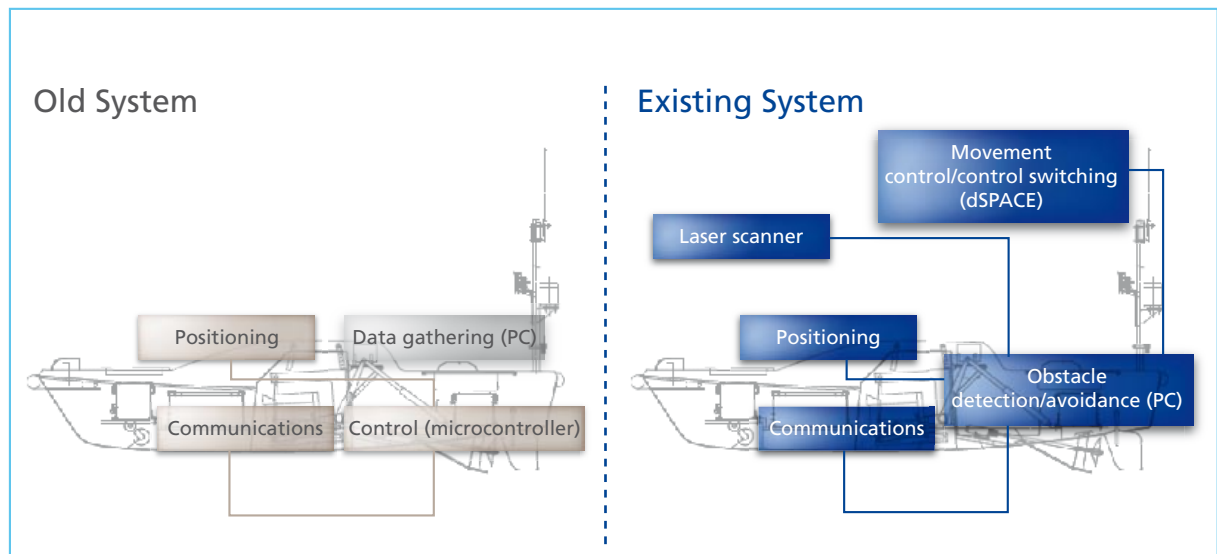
Old System

Positioning

Data gathering (PC)

Communications

Control (microcontroller)

Existing System

Movement control/control switching (dSPACE)

Laser scanner

Positioning

Obstacle detection/avoidance (PC)

Communications